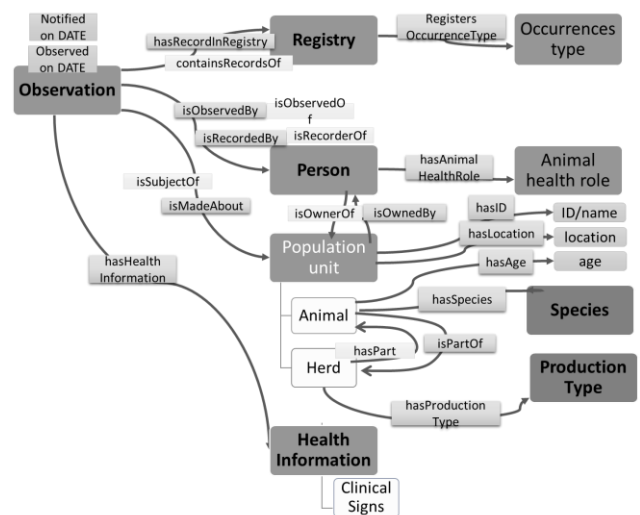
Notified on DATE

Observed on DATE

Observation

hasRecordInRegistry

containsRecordsOf

Registry

Registers OccurrenceType

Occurrences type

isObservedBy

isObservedOf

isRecordedBy

isRecorderOf

Person

hasAnimal HealthRole

Animal health role

isSubjectOf

isMadeAbout

isOwnerOf

isOwnedBy

hasID

ID/name

hasLocation

location

Population unit

hasAge

age

hasHealth Information

Animal

hasSpecies

Species

hasPart

isPartOf

Herd

Production Type

hasProduction Type

Health Information

Clinical Signs